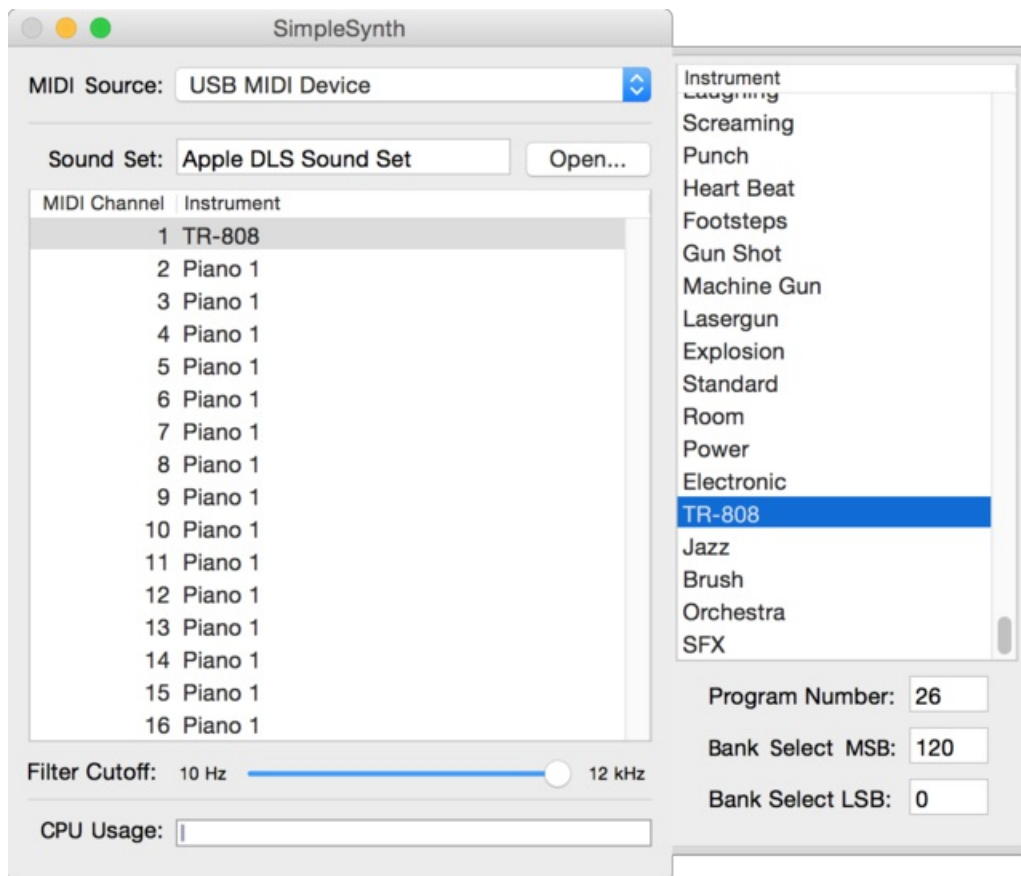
SimpleSynth

MIDI Source: USB MIDI Device

Sound Set: Apple DLS Sound Set Open...

| MIDI Channel | Instrument |
|---|---|
| 1 | TR-808 |
| 2 | Piano 1 |
| 3 | Piano 1 |
| 4 | Piano 1 |
| 5 | Piano 1 |
| 6 | Piano 1 |
| 7 | Piano 1 |
| 8 | Piano 1 |
| 9 | Piano 1 |
| 10 | Piano 1 |
| 11 | Piano 1 |
| 12 | Piano 1 |
| 13 | Piano 1 |
| 14 | Piano 1 |
| 15 | Piano 1 |
| 16 | Piano 1 |

Filter Cutoff: 10 Hz 12 kHz

CPU Usage:

Instrument
Laughing
Screaming
Punch
Heart Beat
Footsteps
Gun Shot
Machine Gun
Lasergun
Explosion
Standard
Room
Power
Electronic
TR-808
Jazz
Brush
Orchestra
SFX

Program Number: 26
Bank Select MSB: 120
Bank Select LSB: 0